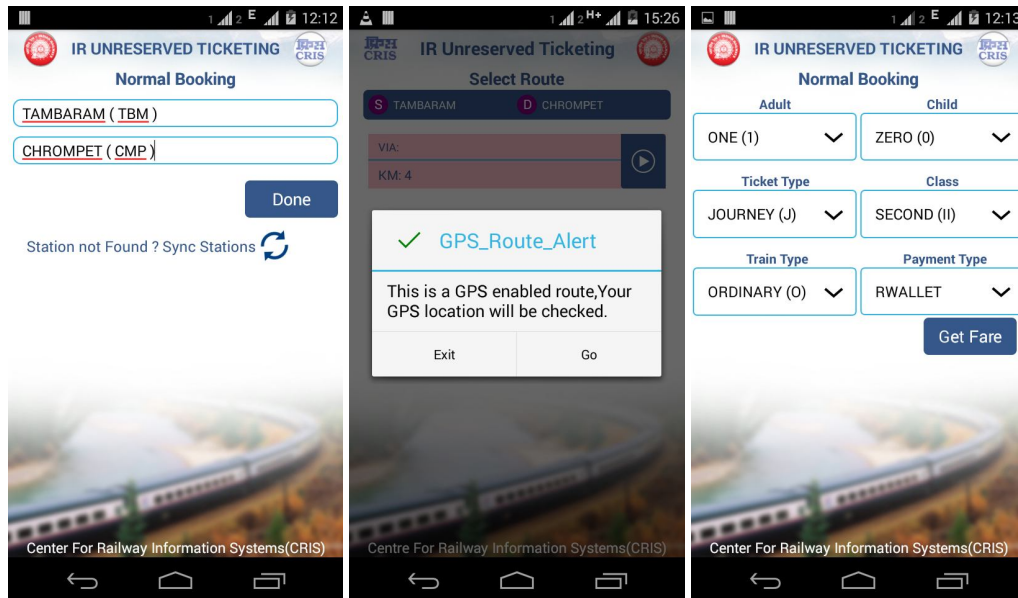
1 2 E 12:12

IR UNRESERVED TICKETING

CRIS

Normal Booking

TAMBARAM ( TBM )

CHROMPET ( CMP )

Done

Station not Found ? Sync Stations

Center For Railway Information Systems(CRIS)

1 2 H+ 15:26

CRIS

IR Unreserved Ticketing

Select Route

S TAMBARAM

D CHROMPET

VIA:

KM: 4

GPS_Route_Alert

This is a GPS enabled route,Your GPS location will be checked.

Exit

Go

Centre For Railway Information Systems(CRIS)

1 2 E 12:13

IR UNRESERVED TICKETING

CRIS

Normal Booking

Adult

Child

ONE (1)

ZERO (0)

Ticket Type

Class

JOURNEY (J)

SECOND (II)

Train Type

Payment Type

ORDINARY (O)

RWALLET

Get Fare

Center For Railway Information Systems(CRIS)